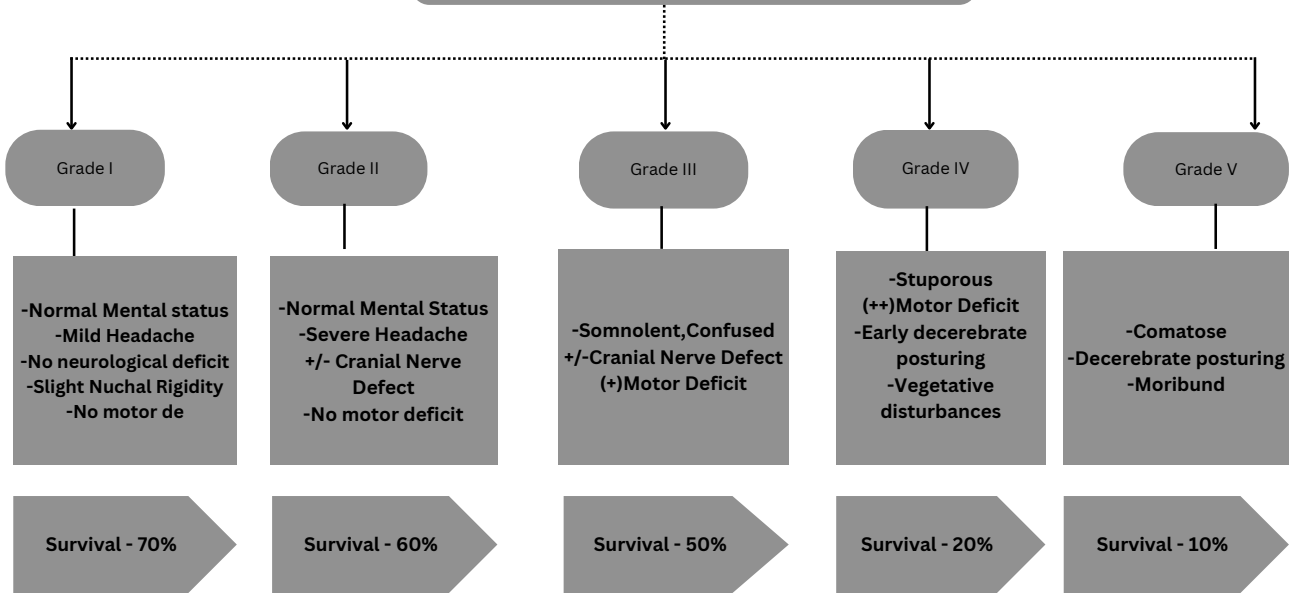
Grade I

-Normal Mental status
-Mild Headache
-No neurological deficit
-Slight Nuchal Rigidity
-No motor de

Survival - 70%

Grade II

-Normal Mental Status
-Severe Headache
+/- Cranial Nerve Defect
-No motor deficit

Survival - 60%

Grade III

-Somnolent,Confused
+/-Cranial Nerve Defect
(+)Motor Deficit

Survival - 50%

Grade IV

-Stuporous
(++)Motor Deficit
-Early decerebrate posturing
-Vegetative disturbances

Survival - 20%

Grade V

-Comatose
-Decerebrate posturing
-Moribund

Survival - 10%